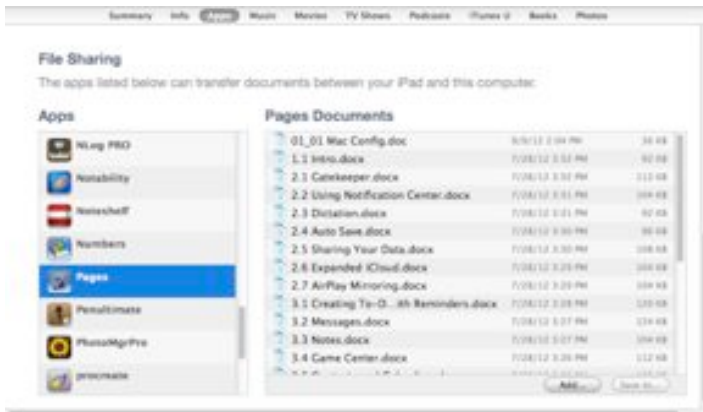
Summary Info Apps Music Movies TV Shows Podcasts iTunes U Books Photos

File Sharing

The apps listed below can transfer documents between your iPad and this computer.

Apps

NLog PRO
Notability
Noteshelf
Numbers
Pages
Penultimate
PhotoMgrPro
procreate

Pages Documents

| | | |
|---|---|---|
| 01_01 Mac Config.doc | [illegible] | 36 KB |
| 1.1 Intro.docx | 7/28/12 3:32 PM | 92 KB |
| 2.1 Gatekeeper.docx | 7/28/12 3:32 PM | 112 KB |
| 2.2 Using Notification Center.docx | 7/28/12 3:31 PM | 104 KB |
| 2.3 Dictation.docx | 7/28/12 3:31 PM | 92 KB |
| 2.4 Auto Save.docx | 7/28/12 3:30 PM | 96 KB |
| 2.5 Sharing Your Data.docx | 7/28/12 3:30 PM | 108 KB |
| 2.6 Expanded iCloud.docx | 7/28/12 3:29 PM | 104 KB |
| 2.7 AirPlay Mirroring.docx | 7/28/12 3:29 PM | 104 KB |
| 3.1 Creating To-D...th Reminders.docx | 7/28/12 3:28 PM | 120 KB |
| 3.2 Messages.docx | 7/28/12 3:27 PM | 124 KB |
| 3.3 Notes.docx | 7/28/12 3:27 PM | 104 KB |
| 3.4 Game Center.docx | 7/28/12 3:26 PM | 112 KB |
| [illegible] | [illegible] | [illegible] |

Add... Save to...